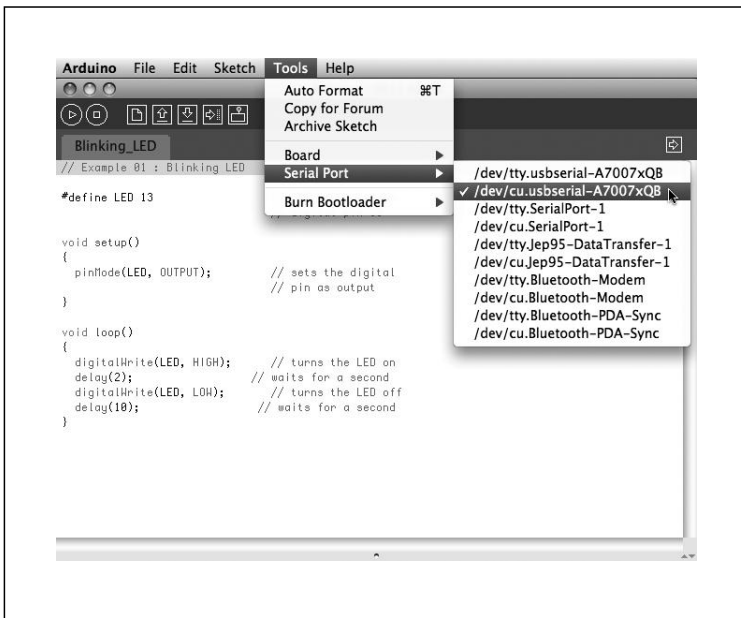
Arduino File Edit Sketch Tools Help

Blinking_LED

// Example 01 : Blinking LED

#define LED 13

void setup()
{
  pinMode(LED, OUTPUT);          // sets the digital
                                 // pin as output
}

void loop()
{
  digitalWrite(LED, HIGH);       // turns the LED on
  delay(2);                  // waits for a second
  digitalWrite(LED, LOW);        // turns the LED off
  delay(10);                  // waits for a second
}

Auto Format ⌘T
Copy for Forum
Archive Sketch
Board
Serial Port
Burn Bootloader

/dev/tty.usbserial-A7007xQB
✓ /dev/cu.usbserial-A7007xQB
/dev/tty.SerialPort-1
/dev/cu.SerialPort-1
/dev/tty.Jep95-DataTransfer-1
/dev/cu.Jep95-DataTransfer-1
/dev/tty.Bluetooth-Modem
/dev/cu.Bluetooth-Modem
/dev/tty.Bluetooth-PDA-Sync
/dev/cu.Bluetooth-PDA-Sync